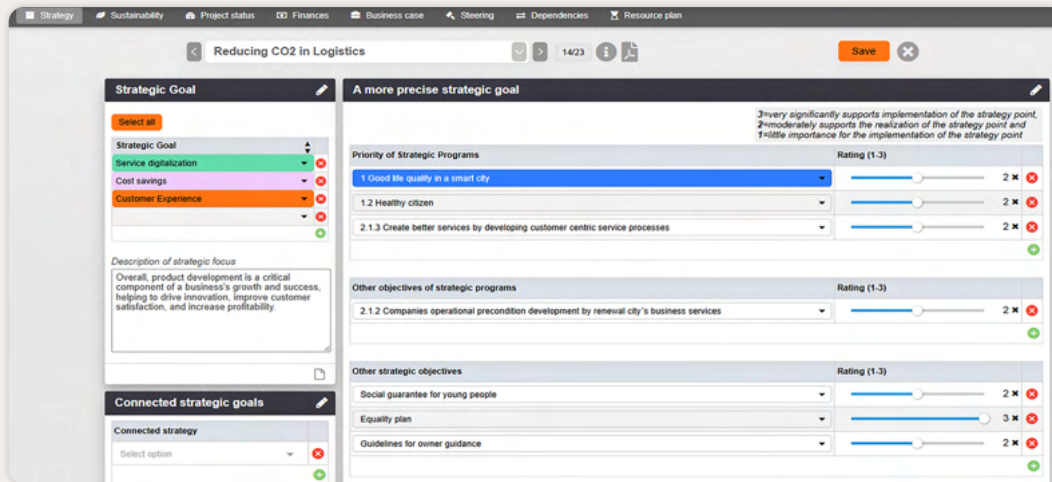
Strategy Sustainability Project status Finances Business case Steering Dependencies Resource plan

Reducing CO2 in Logistics 14/23 Save

Strategic Goal

Select all

| Strategic Goal |
|---|
| Service digitalization |
| Cost savings |
| Customer Experience |

Description of strategic focus

Overall, product development is a critical component of a business's growth and success, helping to drive innovation, improve customer satisfaction, and increase profitability.

Connected strategic goals

Connected strategy

Select option

A more precise strategic goal

3=very significantly supports implementation of the strategy point, 2=moderately supports the realization of the strategy point and 1=little importance for the implementation of the strategy point

| Priority of Strategic Programs | Rating (1-3) |
|---|---|
| 1 Good life quality in a smart city | 2 |
| 1.2 Healthy citizen | 2 |
| 2.1.3 Create better services by developing customer centric service processes | 2 |

| Other objectives of strategic programs | Rating (1-3) |
|---|---|
| 2.1.2 Companies operational precondition development by renewal city´s business services | 2 |

| Other strategic objectives | Rating (1-3) |
|---|---|
| Social guarantee for young people | 2 |
| Equality plan | 3 |
| Guidelines for owner guidance | 2 |